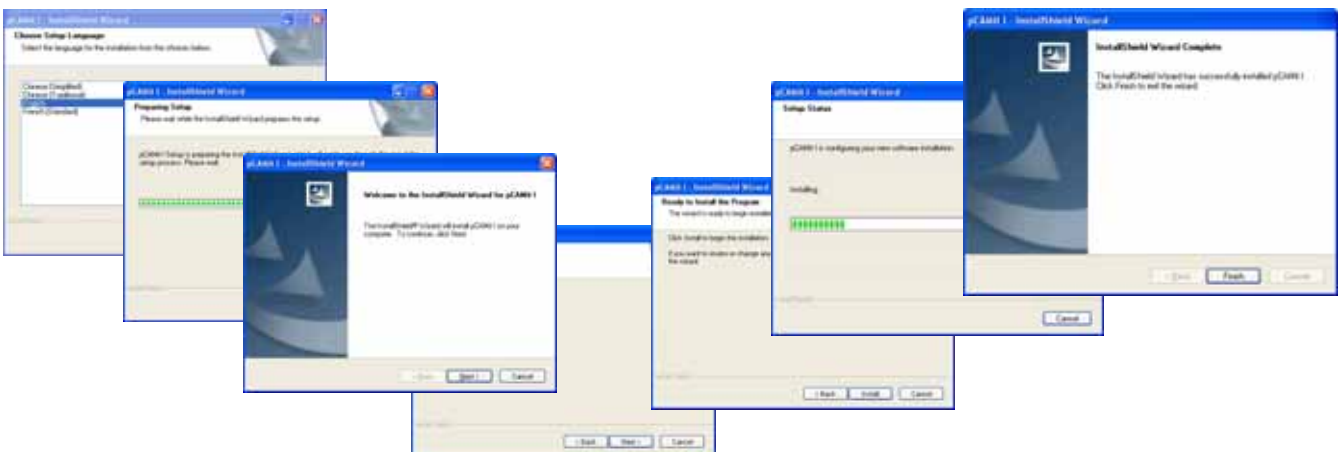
pCAM1 - InstallShield Wizard

Choose Setup Language
Select the language for the installation from the choices below.

Chinese (Simplified)
Chinese (Traditional)
English
French (Standard)

pCAM1 - InstallShield Wizard

Preparing Setup
Please wait while the InstallShield Wizard prepares the setup.

pCAM1 Setup is preparing the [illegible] setup process. Please wait.

pCAM1 - InstallShield Wizard

Welcome to the InstallShield Wizard for pCAM1

The InstallShield® Wizard will install pCAM1 on your computer. To continue, click Next.

< Back Next > Cancel

< Back Next > Cancel

pCAM1 - InstallShield Wizard

Ready to Install the Program
The wizard is ready to begin installation.

Click Install to begin the installation.

If you want to review or change any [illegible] the wizard.

< Back Install Cancel

pCAM1 - InstallShield Wizard

Setup Status

pCAM1 is configuring your new software installation.

Installing

Cancel

pCAM1 - InstallShield Wizard

InstallShield Wizard Complete

The InstallShield Wizard has successfully installed pCAM1. Click Finish to exit the wizard.

< Back Finish Cancel